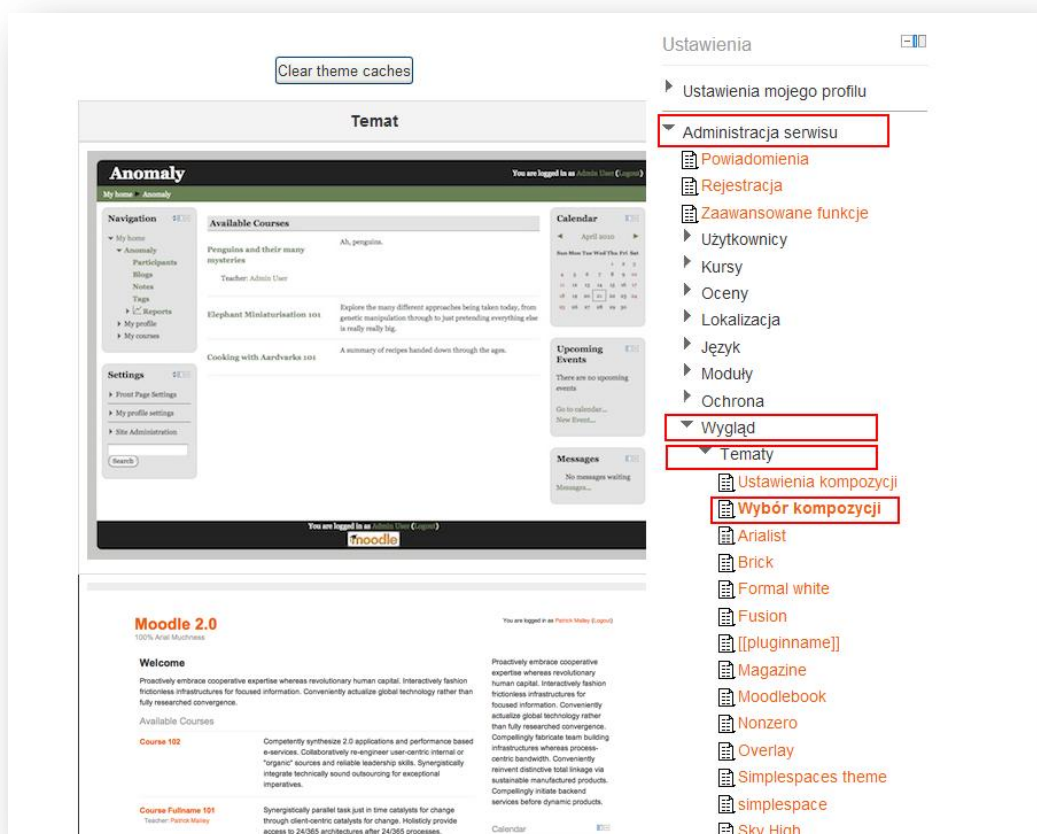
Clear theme caches

Temat

Anomaly

You are logged in as Admin User (Logout)

My home » Anomaly

Navigation

▾ My home
▾ Anomaly
Participants
Blogs
Notes
Tags
▸ Reports
▸ My profile
▸ My courses

Settings

▸ Front Page Settings
▸ My profile settings
▸ Site Administration

Search

Available Courses

Penguins and their many mysteries

Teacher: Admin User

Ah, penguins.

Elephant Miniaturisation 101

Explore the many different approaches being taken today, from genetic manipulation through to just pretending everything else is really really big.

Cooking with Aardvarks 101

A summary of recipes handed down through the ages.

Calendar

April 2010

Sun Mon Tue Wed Thu Fri Sat

Upcoming Events

There are no upcoming events

Go to calendar...
New Event...

Messages

No messages waiting
Messages...

You are logged in as Admin User (Logout)

moodle

Moodle 2.0

100% Arial Muchness

You are logged in as Patrick Malley (Logout)

Welcome

Proactively embrace cooperative expertise whereas revolutionary human capital. Interactively fashion frictionless infrastructures for focused information. Conveniently actualize global technology rather than fully researched convergence.

Available Courses

Course 102

Competently synthesize 2.0 applications and performance based e-services. Collaboratively re-engineer user-centric internal or "organic" sources and reliable leadership skills. Synergistically integrate technically sound outsourcing for exceptional imperatives.

Course Fullname 101

Teacher: Patrick Malley

Synergistically parallel task just in time catalysts for change through client-centric catalysts for change. Holisticly provide access to 24/365 architectures after 24/365 processes.

Proactively embrace cooperative expertise whereas revolutionary human capital. Interactively fashion frictionless infrastructures for focused information. Conveniently actualize global technology rather than fully researched convergence. Compellingly fabricate team building infrastructures whereas process-centric bandwidth. Conveniently reinvent distinctive total linkage via sustainable manufactured products. Compellingly initiate backend services before dynamic products.

Calendar

Ustawienia

Ustawienia mojego profilu

Administracja serwisu
Powiadomienia
Rejestracja
Zaawansowane funkcje
Użytkownicy
Kursy
Oceny
Lokalizacja
Język
Moduły
Ochrona
Wygląd
Tematy
Ustawienia kompozycji
Wybór kompozycji
Arialist
Brick
Formal white
Fusion
[[pluginname]]
Magazine
Moodlebook
Nonzero
Overlay
Simplespaces theme
simplespace
Sky High